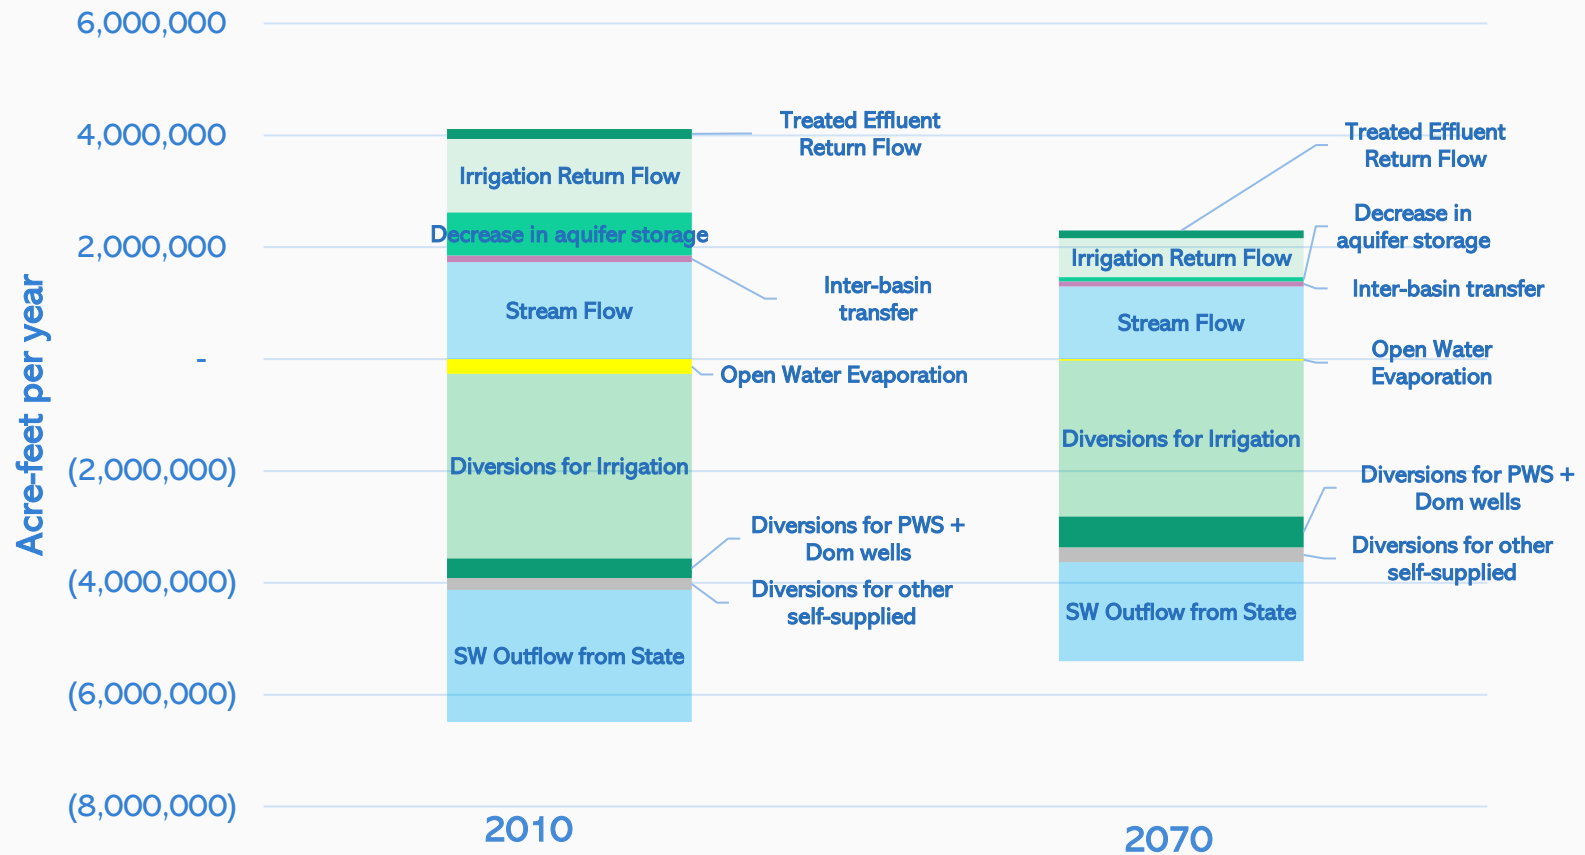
Acre-feet per year

6,000,000
4,000,000
2,000,000
-
(2,000,000)
(4,000,000)
(6,000,000)
(8,000,000)

Irrigation Return Flow
Decrease in aquifer storage
Stream Flow
Diversions for Irrigation
SW Outflow from State
Treated Effluent Return Flow
Inter-basin transfer
Open Water Evaporation
Diversions for PWS + Dom wells
Diversions for other self-supplied

Irrigation Return Flow
Stream Flow
Diversions for Irrigation
SW Outflow from State
Treated Effluent Return Flow
Decrease in aquifer storage
Inter-basin transfer
Open Water Evaporation
Diversions for PWS + Dom wells
Diversions for other self-supplied

2010
2070